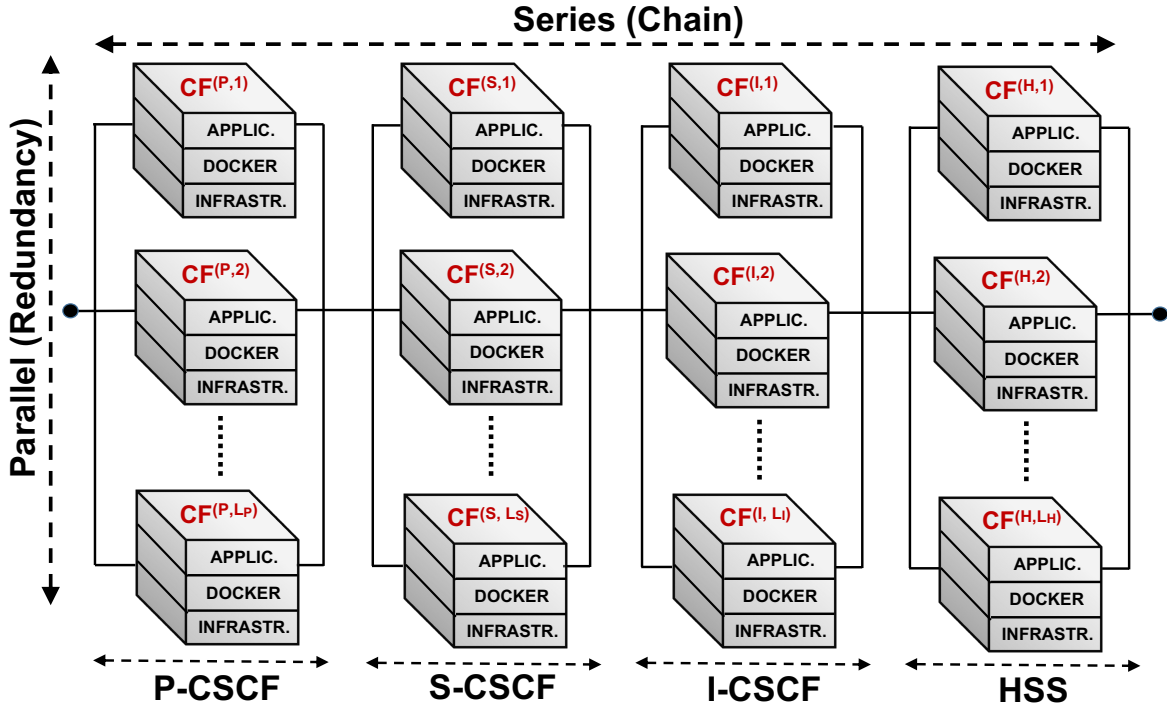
Series (Chain)

Parallel (Redundancy)

$CF^{(P,1)}$
APPLIC.
DOCKER
INFRASTR.

$CF^{(P,2)}$
APPLIC.
DOCKER
INFRASTR.

$CF^{(P,L_P)}$
APPLIC.
DOCKER
INFRASTR.

$CF^{(S,1)}$
APPLIC.
DOCKER
INFRASTR.

$CF^{(S,2)}$
APPLIC.
DOCKER
INFRASTR.

$CF^{(S, L_S)}$
APPLIC.
DOCKER
INFRASTR.

$CF^{(I,1)}$
APPLIC.
DOCKER
INFRASTR.

$CF^{(I,2)}$
APPLIC.
DOCKER
INFRASTR.

$CF^{(I, L_I)}$
APPLIC.
DOCKER
INFRASTR.

$CF^{(H,1)}$
APPLIC.
DOCKER
INFRASTR.

$CF^{(H,2)}$
APPLIC.
DOCKER
INFRASTR.

$CF^{(H,L_H)}$
APPLIC.
DOCKER
INFRASTR.

P-CSCF
S-CSCF
I-CSCF
HSS